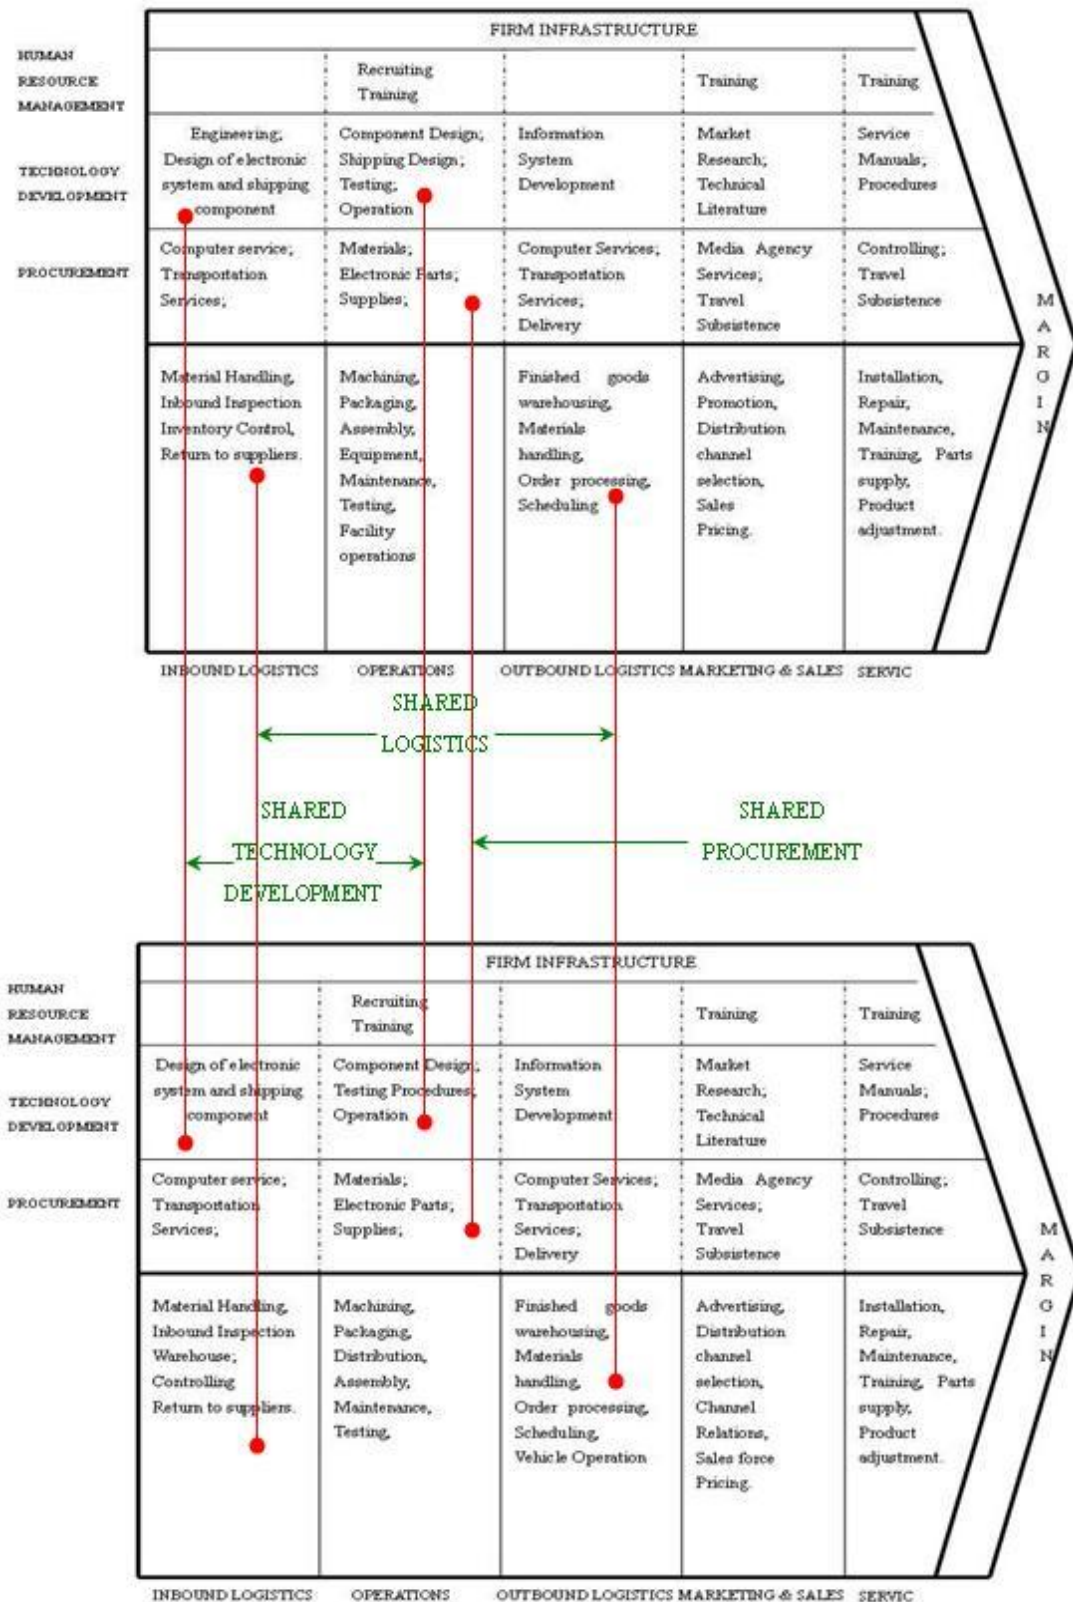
FIRM INFRASTRUCTURE

| | | | | | |
|---|---|---|---|---|---|
| HUMAN RESOURCE MANAGEMENT | | Recruiting Training | | Training | Training |
| TECHNOLOGY DEVELOPMENT | Engineering; Design of electronic system and shipping component | Component Design; Shipping Design; Testing; Operation | Information System Development | Market Research; Technical Literature | Service Manuals; Procedures |
| PROCUREMENT | Computer service; Transportation Services; | Materials; Electronic Parts; Supplies; | Computer Services; Transportation Services; Delivery | Media Agency Services; Travel Subsistence | Controlling; Travel Subsistence |
| | Material Handling, Inbound Inspection Inventory Control, Return to suppliers. | Machining, Packaging, Assembly, Equipment, Maintenance, Testing, Facility operations | Finished goods warehousing, Materials handling, Order processing, Scheduling | Advertising, Promotion, Distribution channel selection, Sales Pricing. | Installation, Repair, Maintenance, Training, Parts supply, Product adjustment. |
| | INBOUND LOGISTICS | OPERATIONS | OUTBOUND LOGISTICS | MARKETING & SALES | SERVIC |

MARGIN

SHARED LOGISTICS

SHARED TECHNOLOGY DEVELOPMENT

SHARED PROCUREMENT

FIRM INFRASTRUCTURE

| | | | | | |
|---|---|---|---|---|---|
| HUMAN RESOURCE MANAGEMENT | | Recruiting Training | | Training | Training |
| TECHNOLOGY DEVELOPMENT | Design of electronic system and shipping component | Component Design; Testing Procedures; Operation | Information System Development | Market Research; Technical Literature | Service Manuals; Procedures |
| PROCUREMENT | Computer service; Transportation Services; | Materials; Electronic Parts; Supplies; | Computer Services; Transportation Services; Delivery | Media Agency Services; Travel Subsistence | Controlling; Travel Subsistence |
| | Material Handling, Inbound Inspection Warehouse; Controlling Return to suppliers. | Machining, Packaging, Distribution, Assembly, Maintenance, Testing, | Finished goods warehousing, Materials handling, Order processing, Scheduling, Vehicle Operation | Advertising, Distribution channel selection, Channel Relations, Sales force Pricing. | Installation, Repair, Maintenance, Training, Parts supply, Product adjustment. |
| | INBOUND LOGISTICS | OPERATIONS | OUTBOUND LOGISTICS | MARKETING & SALES | SERVIC |

MARGIN